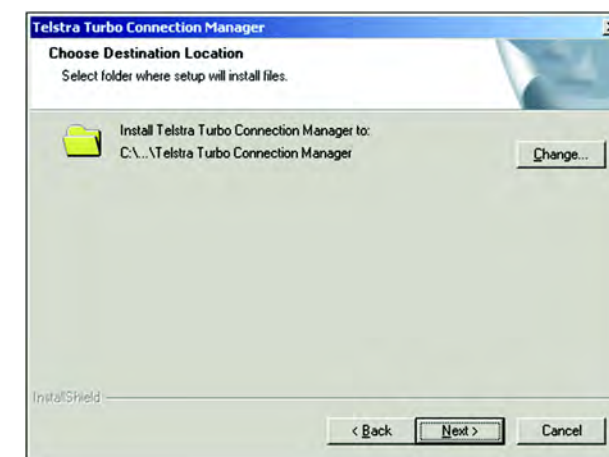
Telstra Turbo Connection Manager

Choose Destination Location

Select folder where setup will install files.

Install Telstra Turbo Connection Manager to:
C:\...\Telstra Turbo Connection Manager

Change...

InstallShield

< Back

Next >

Cancel